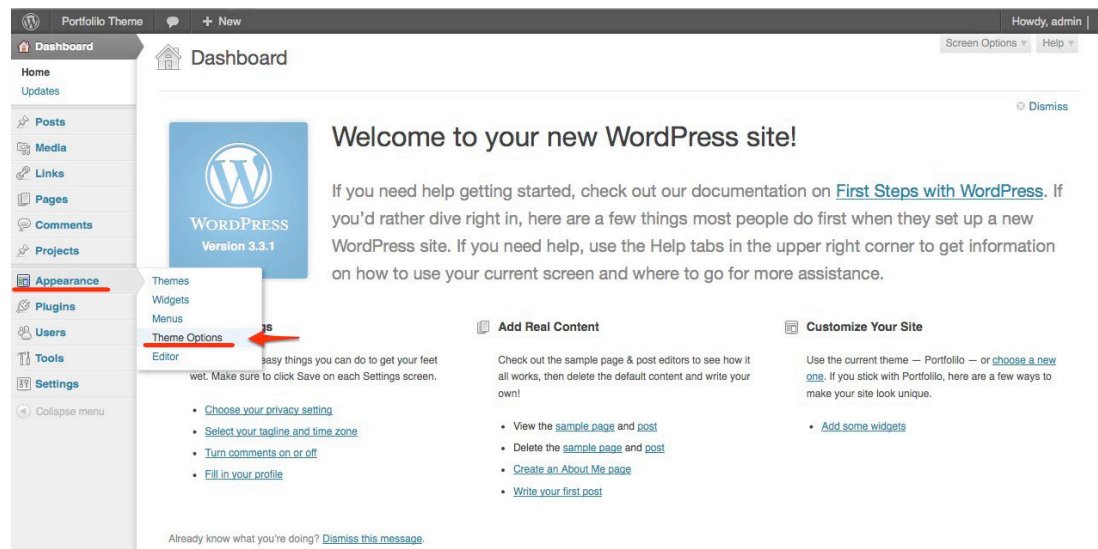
Portfolio Theme
+ New
Howdy, admin

Dashboard
Home
Updates
Posts
Media
Links
Pages
Comments
Projects
Appearance
Plugins
Users
Tools
Settings
Collapse menu

Themes
Widgets
Menus
Theme Options
Editor

Dashboard

Screen Options ▾
Help ▾

Dismiss

WordPress
Version 3.3.1

Welcome to your new WordPress site!

If you need help getting started, check out our documentation on First Steps with WordPress. If you'd rather dive right in, here are a few things most people do first when they set up a new WordPress site. If you need help, use the Help tabs in the upper right corner to get information on how to use your current screen and where to go for more assistance.

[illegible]gs
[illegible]easy things you can do to get your feet wet. Make sure to click Save on each Settings screen.

- Choose your privacy setting
- Select your tagline and time zone
- Turn comments on or off
- Fill in your profile

Add Real Content
Check out the sample page & post editors to see how it all works, then delete the default content and write your own!

- View the sample page and post
- Delete the sample page and post
- Create an About Me page
- Write your first post

Customize Your Site
Use the current theme — Portfolio — or choose a new one. If you stick with Portfolio, here are a few ways to make your site look unique.

- Add some widgets

Already know what you're doing? Dismiss this message.